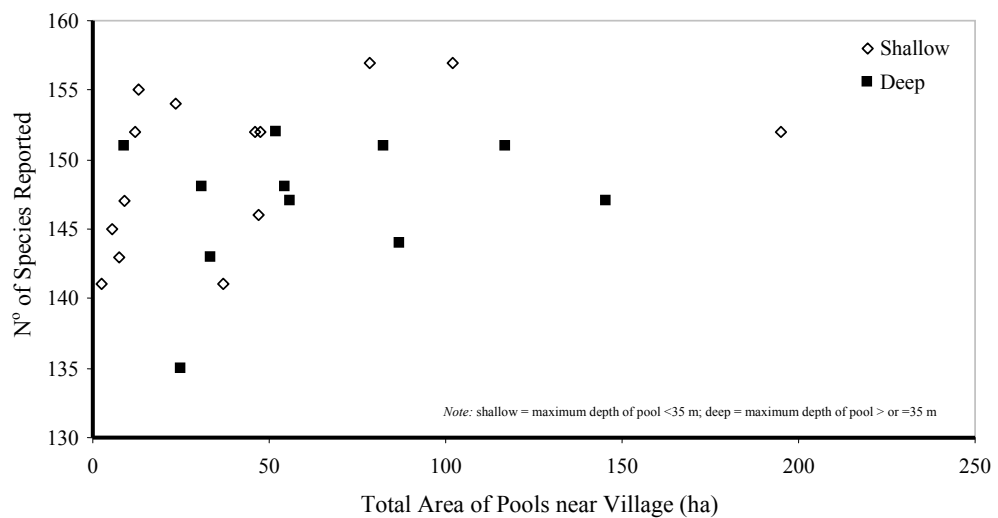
160
155
150
145
140
135
130

N$^{o}$ of Species Reported

◇ Shallow
■ Deep

*Note:* shallow = maximum depth of pool <35 m; deep = maximum depth of pool > or =35 m

0 50 100 150 200 250

Total Area of Pools near Village (ha)